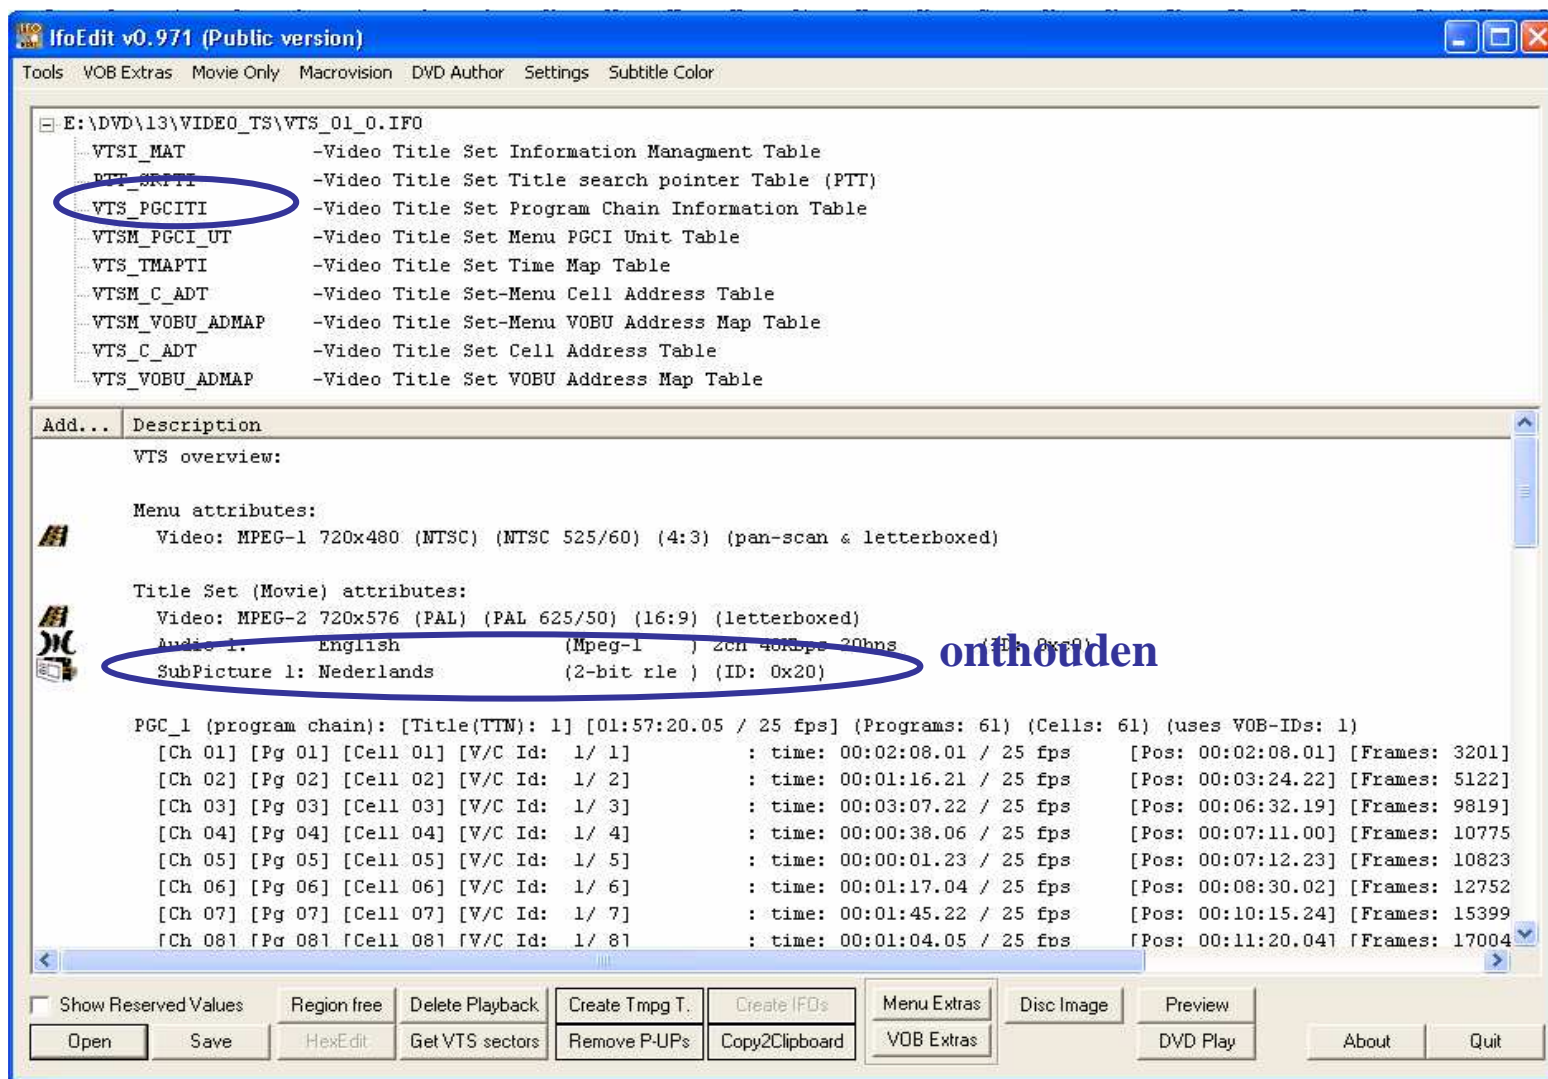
IfoEdit v0.971 (Public version)

Tools VOB Extras Movie Only Macrovision DVD Author Settings Subtitle Color

E:\DVD\13\VIDEO_TS\VTS_01_0.IFO
VTSI_MAT -Video Title Set Information Managment Table
PTT_SRPTI -Video Title Set Title search pointer Table (PTT)
VTS_PGCITI -Video Title Set Program Chain Information Table
VTSM_PGCI_UT -Video Title Set Menu PGCI Unit Table
VTS_TMAPTI -Video Title Set Time Map Table
VTSM_C_ADT -Video Title Set-Menu Cell Address Table
VTSM_VOBU_ADMAP -Video Title Set-Menu VOBU Address Map Table
VTS_C_ADT -Video Title Set Cell Address Table
VTS_VOBU_ADMAP -Video Title Set VOBU Address Map Table

| Add... | Description |
|---|---|

VTS overview:

Menu attributes:
Video: MPEG-1 720x480 (NTSC) (NTSC 525/60) (4:3) (pan-scan & letterboxed)

Title Set (Movie) attributes:
Video: MPEG-2 720x576 (PAL) (PAL 625/50) (16:9) (letterboxed)
Audio 1: English (Mpeg-1 ) 2ch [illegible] (ID: 0xc0)
SubPicture 1: Nederlands (2-bit rle ) (ID: 0x20)

onthouden

PGC_1 (program chain): [Title(TTN): 1] [01:57:20.05 / 25 fps] (Programs: 61) (Cells: 61) (uses VOB-IDs: 1)
[Ch 01] [Pg 01] [Cell 01] [V/C Id: 1/ 1] : time: 00:02:08.01 / 25 fps [Pos: 00:02:08.01] [Frames: 3201]
[Ch 02] [Pg 02] [Cell 02] [V/C Id: 1/ 2] : time: 00:01:16.21 / 25 fps [Pos: 00:03:24.22] [Frames: 5122]
[Ch 03] [Pg 03] [Cell 03] [V/C Id: 1/ 3] : time: 00:03:07.22 / 25 fps [Pos: 00:06:32.19] [Frames: 9819]
[Ch 04] [Pg 04] [Cell 04] [V/C Id: 1/ 4] : time: 00:00:38.06 / 25 fps [Pos: 00:07:11.00] [Frames: 10775
[Ch 05] [Pg 05] [Cell 05] [V/C Id: 1/ 5] : time: 00:00:01.23 / 25 fps [Pos: 00:07:12.23] [Frames: 10823
[Ch 06] [Pg 06] [Cell 06] [V/C Id: 1/ 6] : time: 00:01:17.04 / 25 fps [Pos: 00:08:30.02] [Frames: 12752
[Ch 07] [Pg 07] [Cell 07] [V/C Id: 1/ 7] : time: 00:01:45.22 / 25 fps [Pos: 00:10:15.24] [Frames: 15399
[Ch 08] [Pg 08] [Cell 08] [V/C Id: 1/ 8] : time: 00:01:04.05 / 25 fps [Pos: 00:11:20.04] [Frames: 17004

Show Reserved Values Region free Delete Playback Create Tmpg T. Create IFOs Menu Extras Disc Image Preview
Open Save HexEdit Get VTS sectors Remove P-UPs Copy2Clipboard VOB Extras DVD Play About Quit